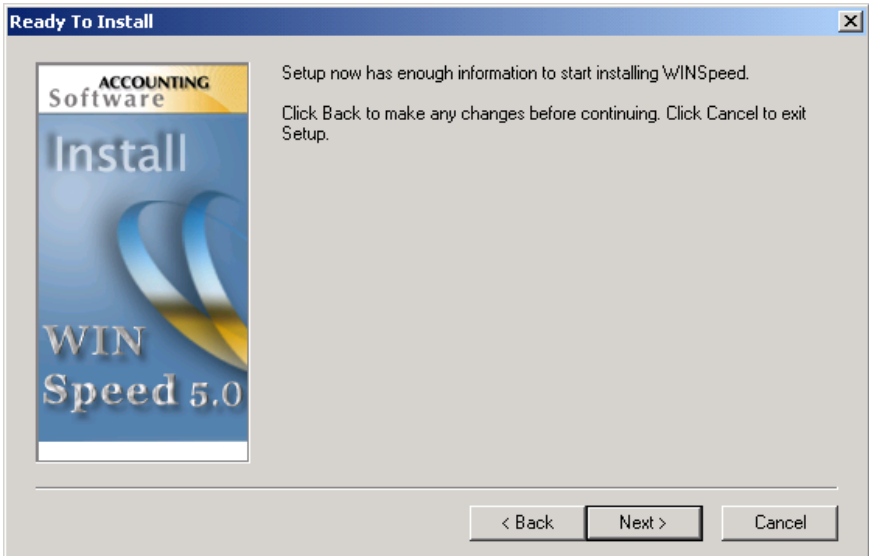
Ready To Install

ACCOUNTING
Software

Install

WIN
Speed 5.0

Setup now has enough information to start installing WINSpeed.

Click Back to make any changes before continuing. Click Cancel to exit Setup.

< Back
Next >
Cancel